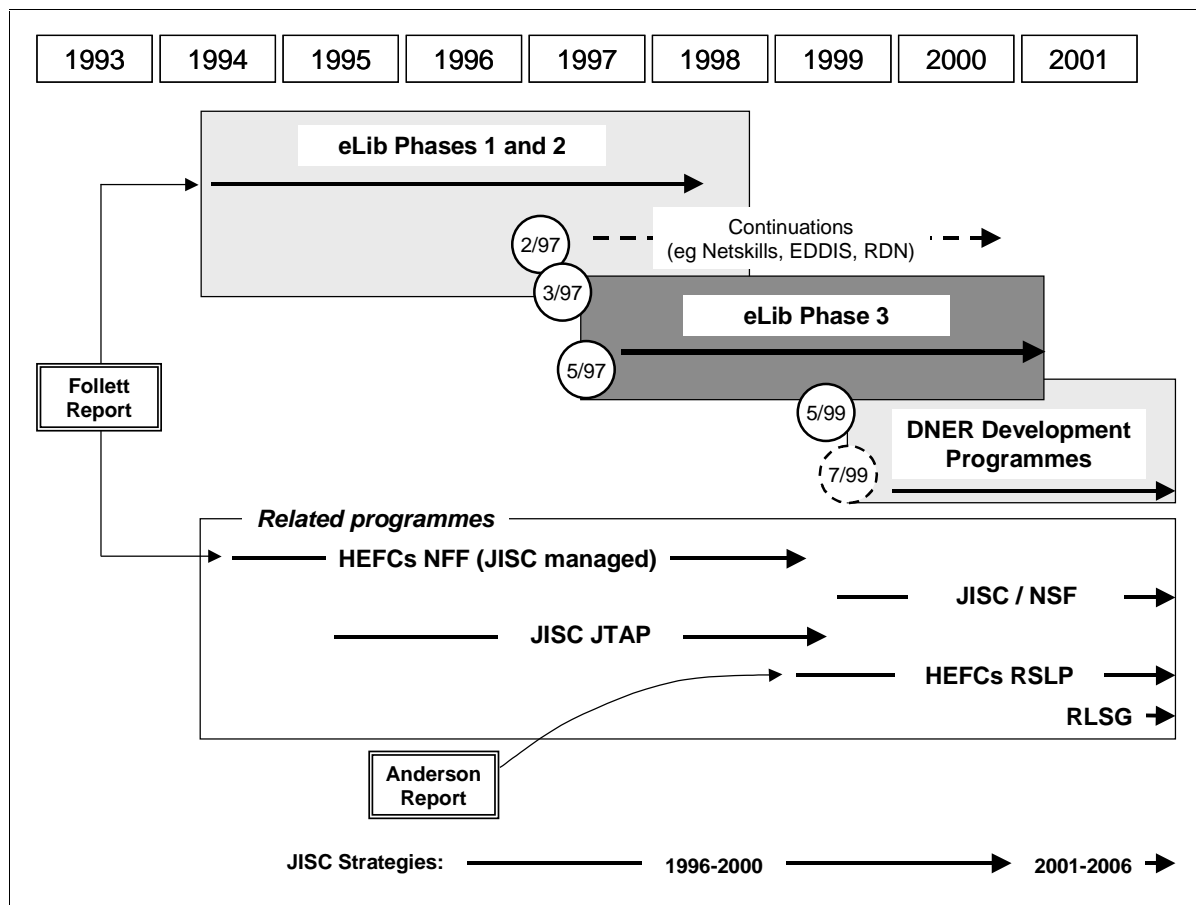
| 1993 | 1994 | 1995 | 1996 | 1997 | 1998 | 1999 | 2000 | 2001 |
|---|---|---|---|---|---|---|---|---|

eLib Phases 1 and 2

2/97

Continuations (eg Netskills, EDDIS, RDN)

3/97

eLib Phase 3

5/97

Follett Report

5/99

DNER Development Programmes

7/99

Related programmes

HEFCs NFF (JISC managed)

JISC / NSF

JISC JTAP

HEFCs RSLP

RLSG

Anderson Report

JISC Strategies: 1996-2000 2001-2006